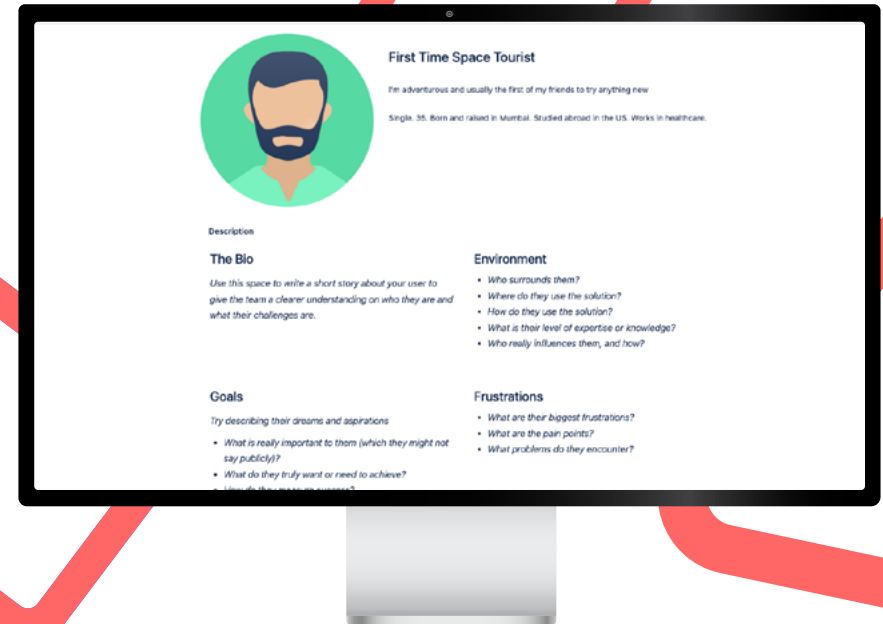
First Time Space Tourist

I'm adventurous and usually the first of my friends to try anything new

Single. 35. Born and raised in Mumbai. Studied abroad in the US. Works in healthcare.

Description

The Bio

Use this space to write a short story about your user to give the team a clearer understanding on who they are and what their challenges are.

Environment

- Who surrounds them?
- Where do they use the solution?
- How do they use the solution?
- What is their level of expertise or knowledge?
- Who really influences them, and how?

Goals

Try describing their dreams and aspirations

- What is really important to them (which they might not say publicly)?
- What do they truly want or need to achieve?
- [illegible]

Frustrations

- What are their biggest frustrations?
- What are the pain points?
- What problems do they encounter?